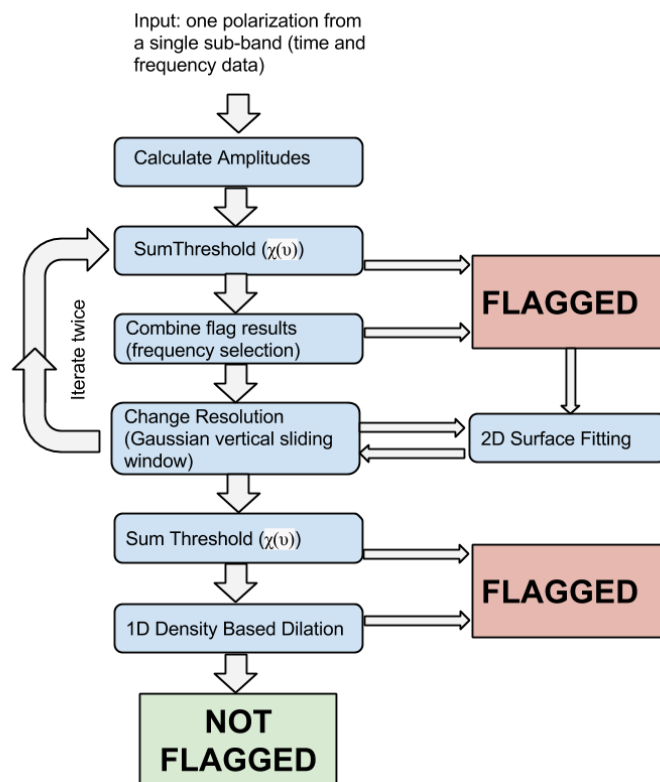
Input: one polarization from a single sub-band (time and frequency data)

Calculate Amplitudes

SumThreshold ($\chi(\upsilon)$)

FLAGGED

Combine flag results (frequency selection)

Iterate twice

Change Resolution (Gaussian vertical sliding window)

2D Surface Fitting

Sum Threshold ($\chi(\upsilon)$)

FLAGGED

1D Density Based Dilation

NOT FLAGGED